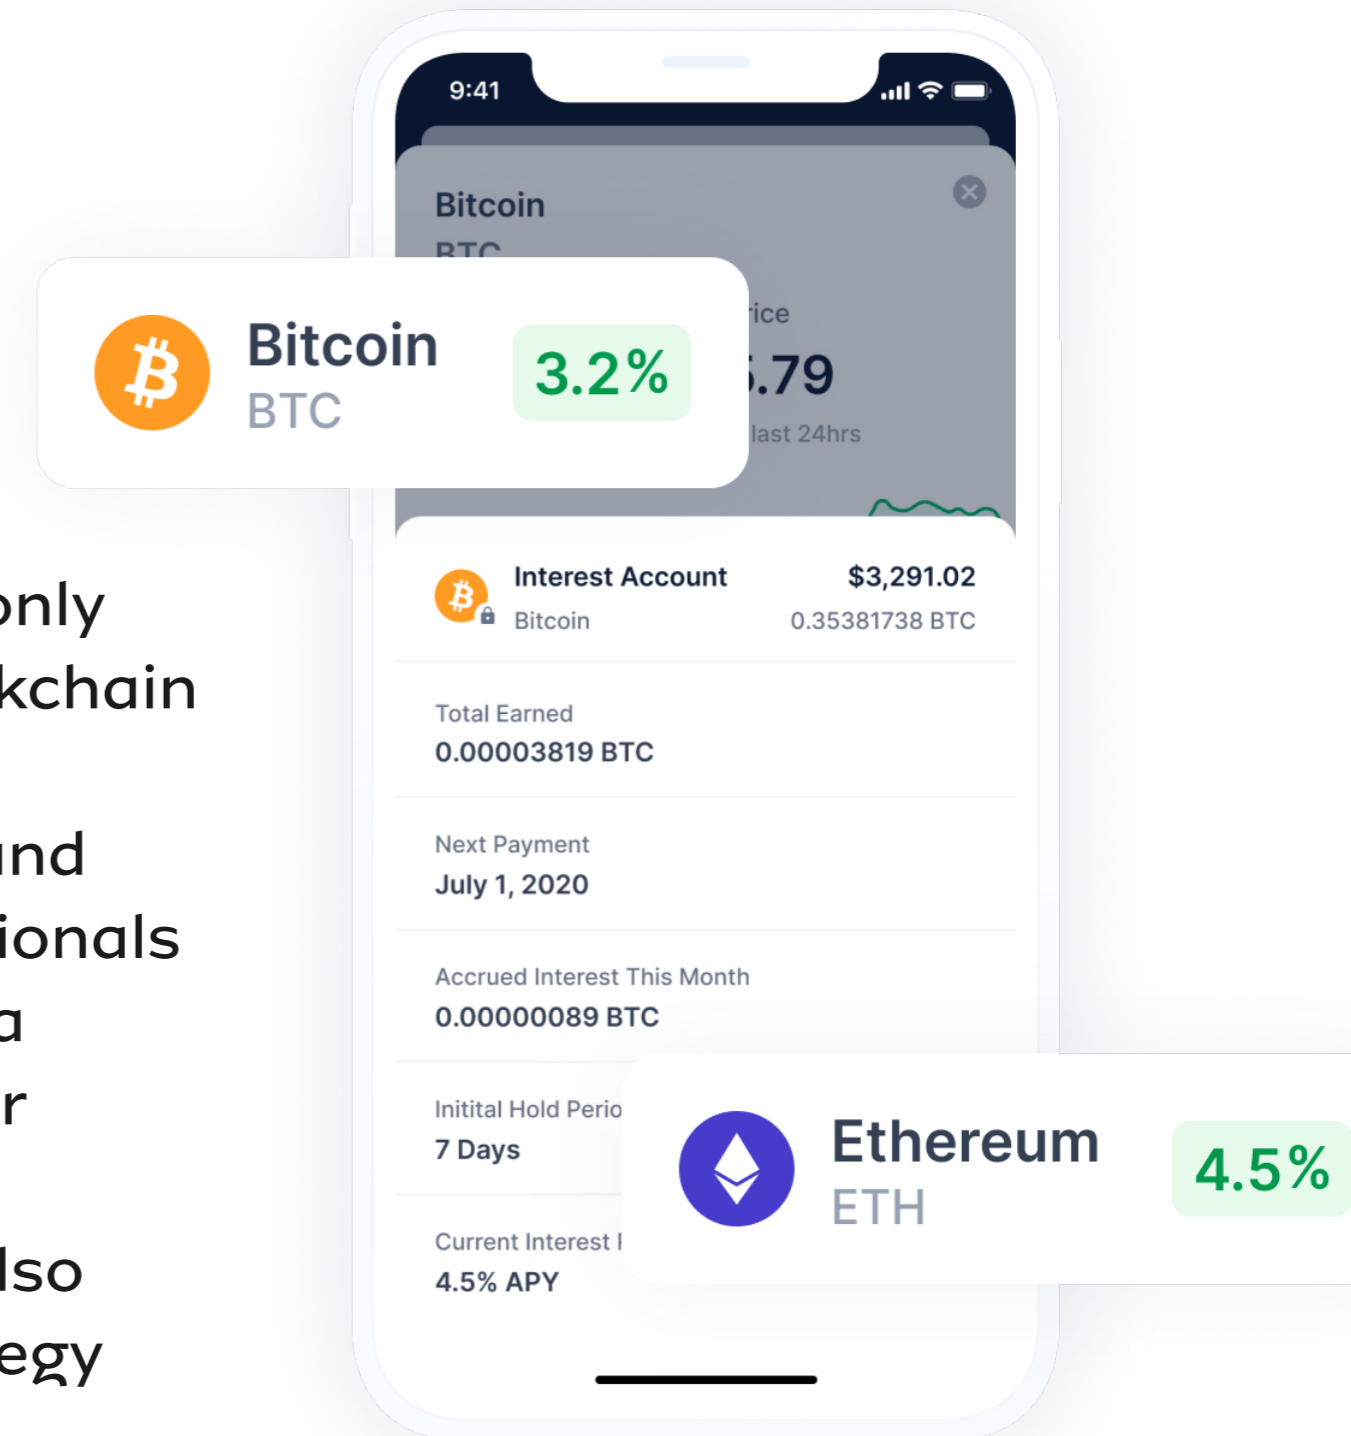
only
kchain

und
ionals
a
r

lso
egy

9:41

Bitcoin
BTC

rice
.79
last 24hrs

Bitcoin
BTC
3.2%

Interest Account
Bitcoin
$3,291.02
0.35381738 BTC

Total Earned
0.00003819 BTC

Next Payment
July 1, 2020

Accrued Interest This Month
0.00000089 BTC

Initital Hold Perio
7 Days

Current Interest
4.5% APY

Ethereum
ETH
4.5%